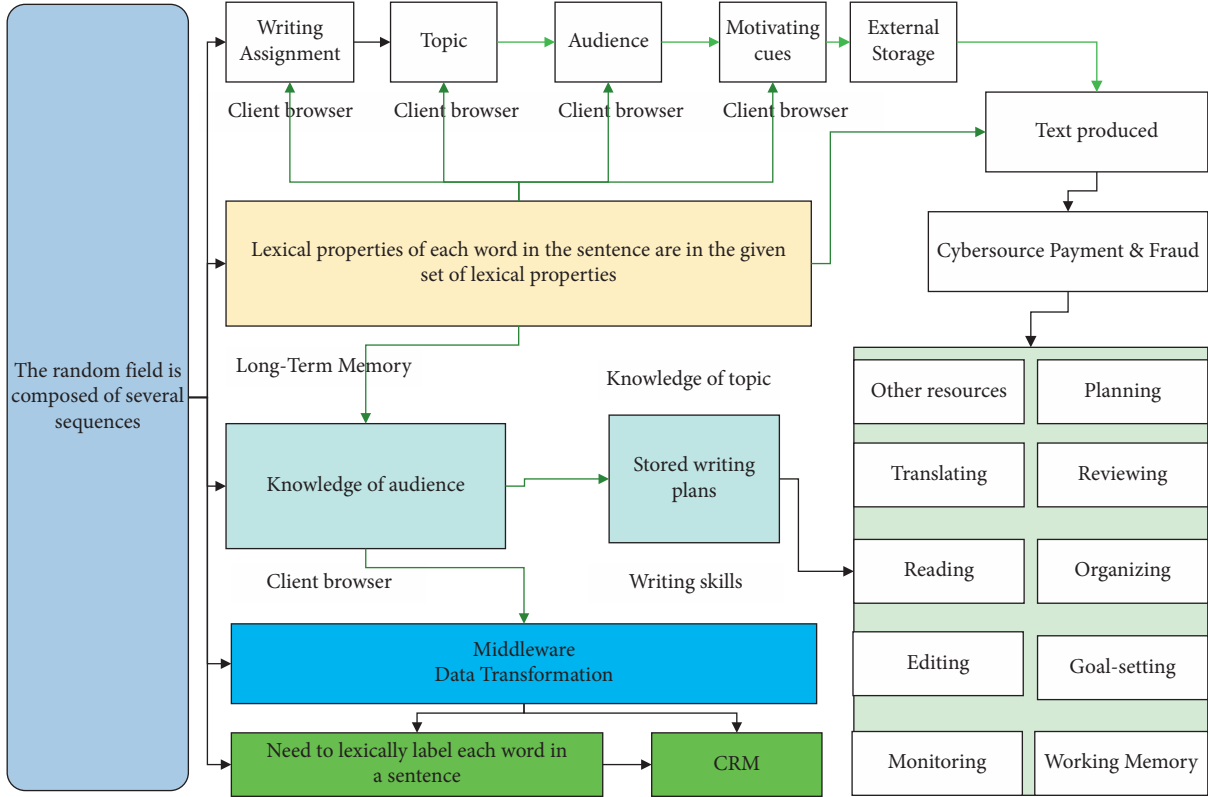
The random field is composed of several sequences

Writing Assignment

Topic

Audience

Motivating cues

External Storage

Client browser

Client browser

Client browser

Client browser

Text produced

Lexical properties of each word in the sentence are in the given set of lexical properties

Cybersource Payment & Fraud

Long-Term Memory

Knowledge of topic

Other resources

Planning

Knowledge of audience

Stored writing plans

Translating

Reviewing

Reading

Organizing

Client browser

Writing skills

Middleware Data Transformation

Editing

Goal-setting

Need to lexically label each word in a sentence

CRM

Monitoring

Working Memory